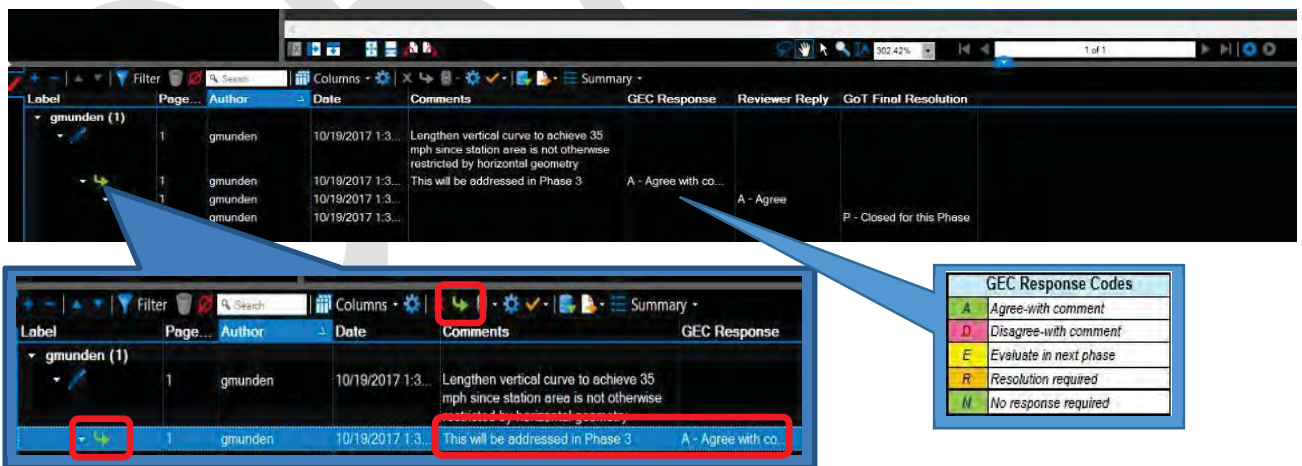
302.42%

1 of 1

Filter Search Columns Summary

| Label | Page... | Author | Date | Comments | GEC Response | Reviewer Reply | GoT Final Resolution |
|---|---|---|---|---|---|---|---|
| gmunden (1) | | | | | | | |
| | 1 | gmunden | 10/19/2017 1:3... | Lengthen vertical curve to achieve 35 mph since station area is not otherwise restricted by horizontal geometry | | | |
| | 1 | gmunden | 10/19/2017 1:3... | This will be addressed in Phase 3 | A - Agree with co... | | |
| | 1 | gmunden | 10/19/2017 1:3... | | | A - Agree | |
| | | gmunden | 10/19/2017 1:3... | | | | P - Closed for this Phase |

Filter Search Columns Summary

| Label | Page... | Author | Date | Comments | GEC Response |
|---|---|---|---|---|---|
| gmunden (1) | | | | | |
| | 1 | gmunden | 10/19/2017 1:3... | Lengthen vertical curve to achieve 35 mph since station area is not otherwise restricted by horizontal geometry | |
| | 1 | gmunden | 10/19/2017 1:3... | This will be addressed in Phase 3 | A - Agree with co... |

| GEC Response Codes | |
|---|---|
| A | Agree-with comment |
| D | Disagree-with comment |
| E | Evaluate in next phase |
| R | Resolution required |
| N | No response required |